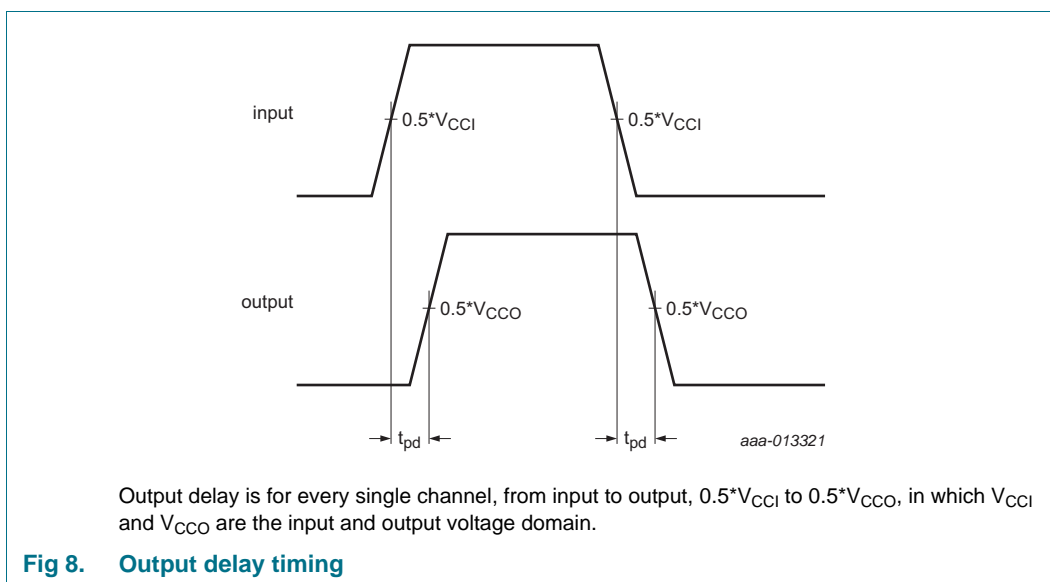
input

$0.5^*V_{CCI}$

$0.5^*V_{CCI}$

output

$0.5^*V_{CCO}$

$0.5^*V_{CCO}$

$t_{pd}$

$t_{pd}$

aaa-013321

Output delay is for every single channel, from input to output, $0.5^*V_{CCI}$ to $0.5^*V_{CCO}$, in which $V_{CCI}$ and $V_{CCO}$ are the input and output voltage domain.

**Fig 8. Output delay timing**